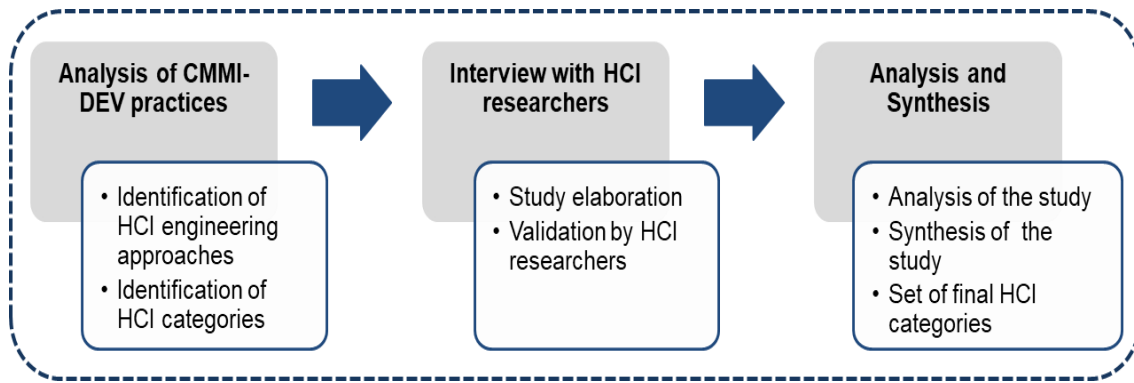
Analysis of CMMI-DEV practices

• Identification of HCI engineering approaches
• Identification of HCI categories

Interview with HCI researchers

• Study elaboration
• Validation by HCI researchers

Analysis and Synthesis

• Analysis of the study
• Synthesis of the study
• Set of final HCI categories